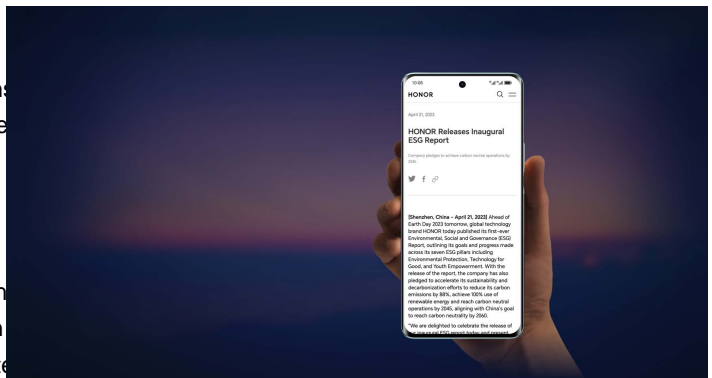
10:05

HONOR

April 21, 2023

HONOR Releases Inaugural ESG Report

Company pledges to achieve carbon neutral operations by 2045.

[Shenzhen, China – April 21, 2023] Ahead of Earth Day 2023 tomorrow, global technology brand HONOR today published its first-ever Environmental, Social and Governance (ESG) Report, outlining its goals and progress made across its seven ESG pillars including Environmental Protection, Technology for Good, and Youth Empowerment. With the release of the report, the company has also pledged to accelerate its sustainability and decarbonization efforts to reduce its carbon emissions by 88%, achieve 100% use of renewable energy and reach carbon neutral operations by 2045, aligning with China's goal to reach carbon neutrality by 2060.

"We are delighted to celebrate the release of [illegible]